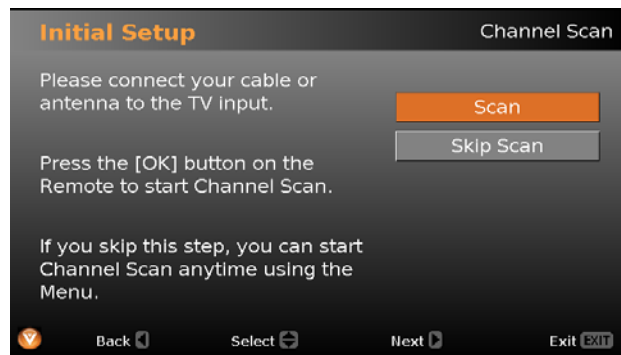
Initial Setup

Channel Scan

Please connect your cable or antenna to the TV input.

Scan

Skip Scan

Press the [OK] button on the Remote to start Channel Scan.

If you skip this step, you can start Channel Scan anytime using the Menu.

Back

Select

Next

Exit EXIT